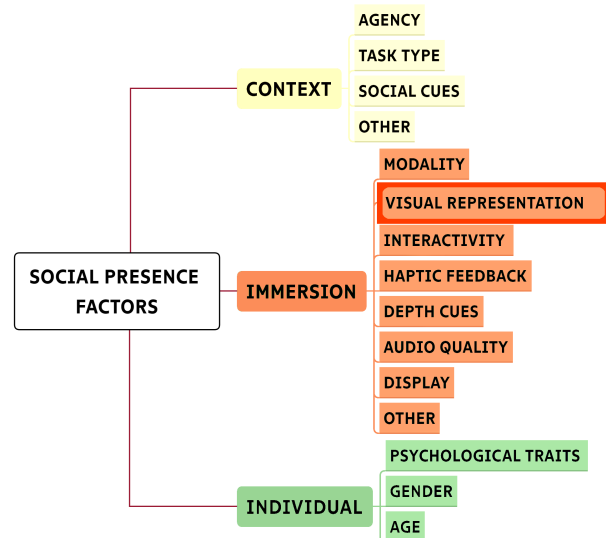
SOCIAL PRESENCE FACTORS

CONTEXT

AGENCY

TASK TYPE

SOCIAL CUES

OTHER

IMMERSION

MODALITY

VISUAL REPRESENTATION

INTERACTIVITY

HAPTIC FEEDBACK

DEPTH CUES

AUDIO QUALITY

DISPLAY

OTHER

INDIVIDUAL

PSYCHOLOGICAL TRAITS

GENDER

AGE